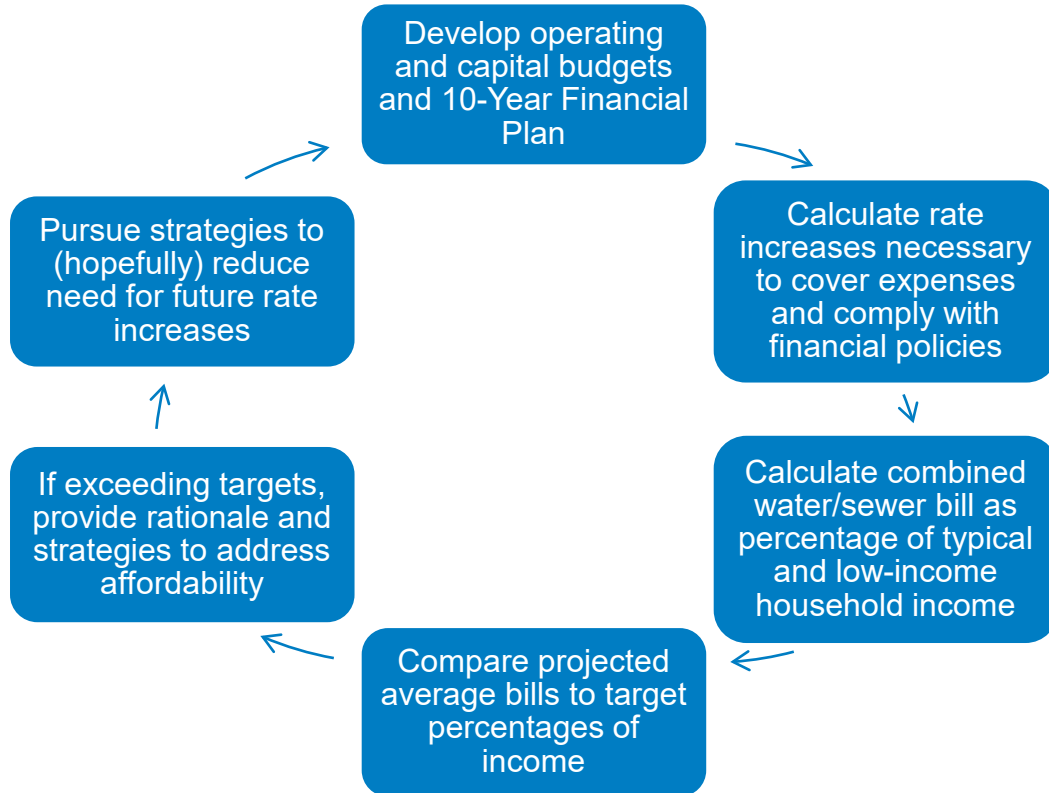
Develop operating and capital budgets and 10-Year Financial Plan

Calculate rate increases necessary to cover expenses and comply with financial policies

Calculate combined water/sewer bill as percentage of typical and low-income household income

Compare projected average bills to target percentages of income

If exceeding targets, provide rationale and strategies to address affordability

Pursue strategies to (hopefully) reduce need for future rate increases